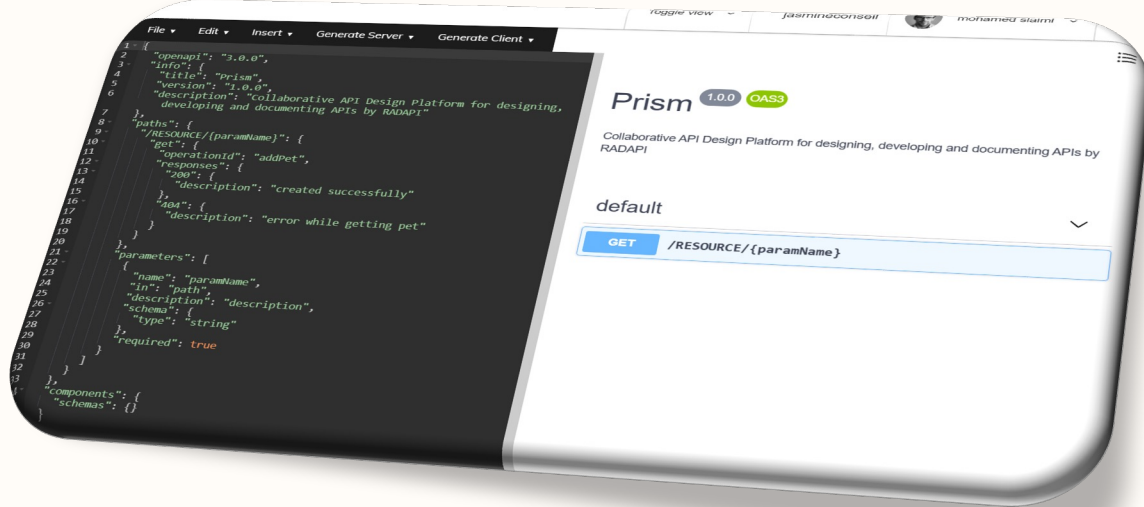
File ▾ Edit ▾ Insert ▾ Generate Server ▾ Generate Client ▾

Toggle view jasmineconseil mohamed slaimi

1 {
2 "openapi": "3.0.0",
3 "info": {
4 "title": "Prism",
5 "version": "1.0.0",
6 "description": "Collaborative API Design Platform for designing, developing and documenting APIs by RADAPI"
7 },
8 "paths": {
9 "/RESOURCE/{paramName}": {
10 "get": {
11 "operationId": "addPet",
12 "responses": {
13 "200": {
14 "description": "created successfully"
15 },
16 "404": {
17 "description": "error while getting pet"
18 }
19 }
20 },
21 "parameters": [
22 {
23 "name": "paramName",
24 "in": "path",
25 "description": "description",
26 "schema": {
27 "type": "string"
28 },
29 "required": true
30 }
31 ]
32 }
33 },
34 "components": {
35 "schemas": {}
36 }

Prism 1.0.0 OAS3

Collaborative API Design Platform for designing, developing and documenting APIs by RADAPI

default

GET /RESOURCE/{paramName}